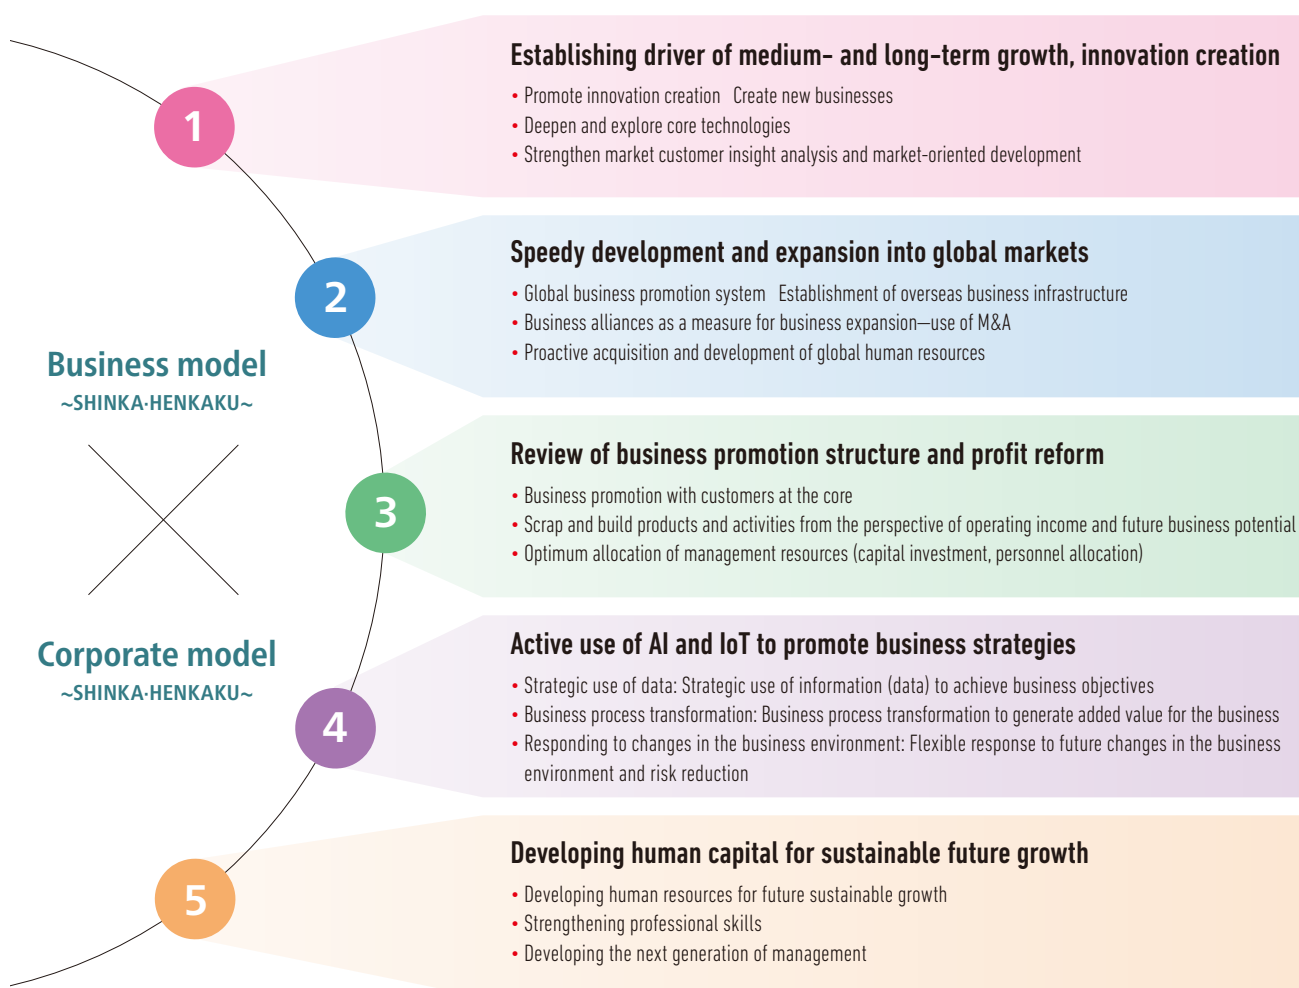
Business model
~SHINKA·HENKAKU~

Corporate model
~SHINKA·HENKAKU~

1

Establishing driver of medium- and long-term growth, innovation creation

• Promote innovation creation Create new businesses
• Deepen and explore core technologies
• Strengthen market customer insight analysis and market-oriented development

2

Speedy development and expansion into global markets

• Global business promotion system Establishment of overseas business infrastructure
• Business alliances as a measure for business expansion—use of M&A
• Proactive acquisition and development of global human resources

3

Review of business promotion structure and profit reform

• Business promotion with customers at the core
• Scrap and build products and activities from the perspective of operating income and future business potential
• Optimum allocation of management resources (capital investment, personnel allocation)

4

Active use of AI and IoT to promote business strategies

• Strategic use of data: Strategic use of information (data) to achieve business objectives
• Business process transformation: Business process transformation to generate added value for the business
• Responding to changes in the business environment: Flexible response to future changes in the business environment and risk reduction

5

Developing human capital for sustainable future growth

• Developing human resources for future sustainable growth
• Strengthening professional skills
• Developing the next generation of management